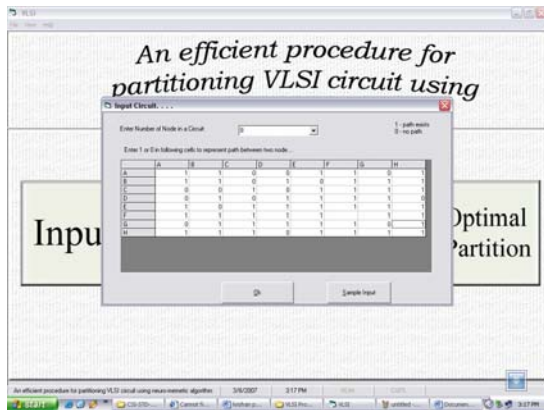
VLSI
File View Help

An efficient procedure for partitioning VLSI circuit using

Input Circuit. . . .

Enter Number of Node in a Circuit: 8

1 - path exists
0 - no path

Enter 1 or 0 in following cells to represent path between two node...

| | A | B | C | D | E | F | G | H |
|---|---|---|---|---|---|---|---|---|
| A | 1 | 1 | 0 | 0 | 1 | 1 | 0 | 1 |
| B | 1 | 1 | 0 | 1 | 0 | 1 | 1 | 1 |
| C | 0 | 0 | 1 | 0 | 1 | 1 | 1 | 1 |
| D | 0 | 1 | 0 | 1 | 1 | 1 | 1 | 0 |
| E | 1 | 0 | 1 | 1 | 1 | 1 | 1 | 1 |
| F | 1 | 1 | 1 | 1 | 1 | 1 | 1 | 1 |
| G | 0 | 1 | 1 | 1 | 1 | 1 | 0 | 1 |
| H | 1 | 1 | 1 | 0 | 1 | 1 | 1 | 1 |

Ok

Sample Input

Inpu

Optimal Partition

An efficient procedure for partitioning VLSI circuit using neuro memetic algorithm 3/6/2007 3:17 PM NUM CAPS

start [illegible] 3:17 PM